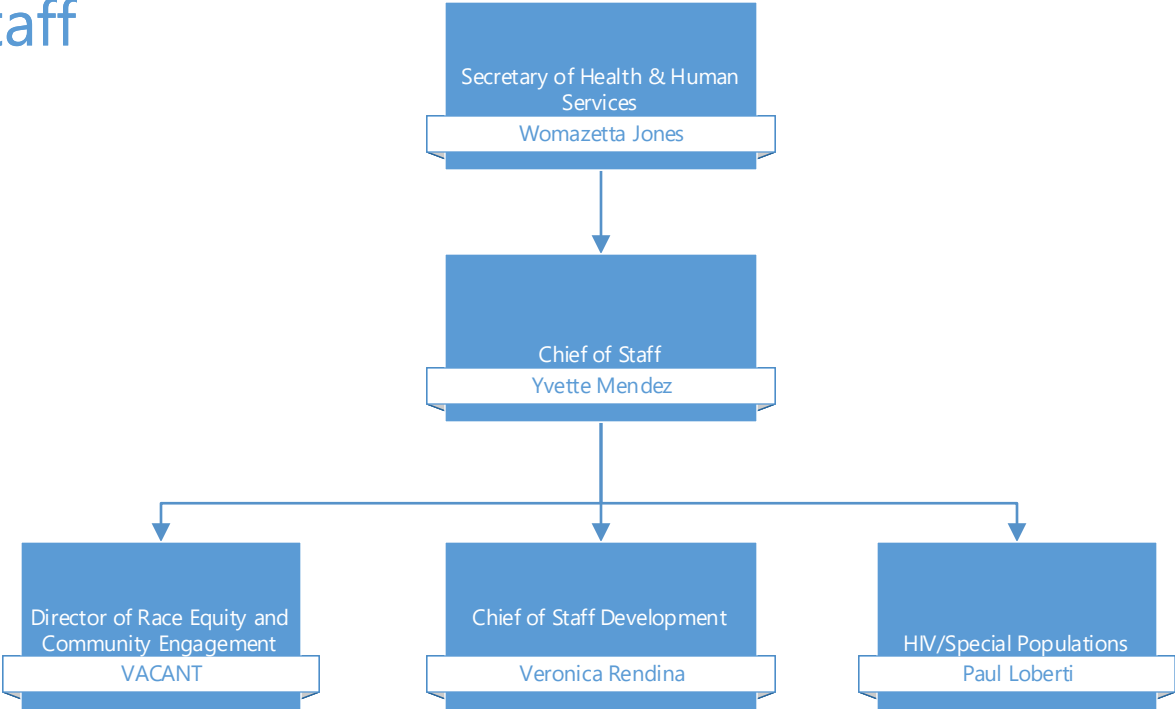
aff

Secretary of Health & Human Services

Womazetta Jones

Chief of Staff

Yvette Mendez

Director of Race Equity and Community Engagement

VACANT

Chief of Staff Development

Veronica Rendina

HIV/Special Populations

Paul Loberti